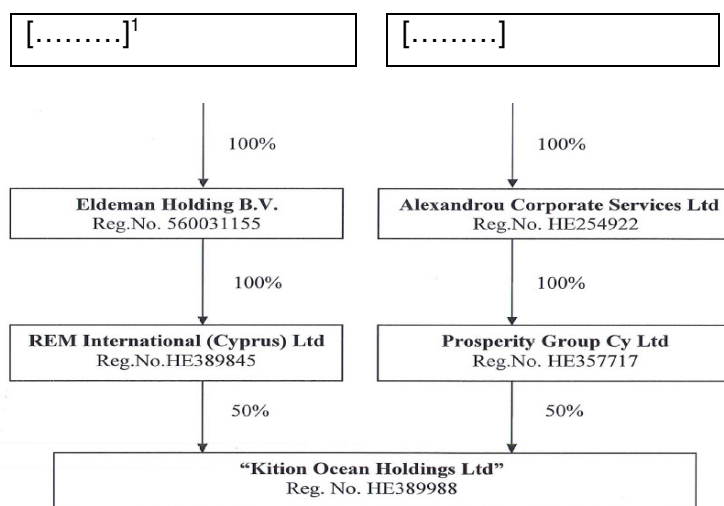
[………]$^1$

[………]

100%

100%

Eldeman Holding B.V.
Reg.No. 560031155

Alexandrou Corporate Services Ltd
Reg.No. HE254922

100%

100%

REM International (Cyprus) Ltd
Reg.No.HE389845

Prosperity Group Cy Ltd
Reg.No. HE357717

50%

50%

"Kition Ocean Holdings Ltd"
Reg. No. HE389988